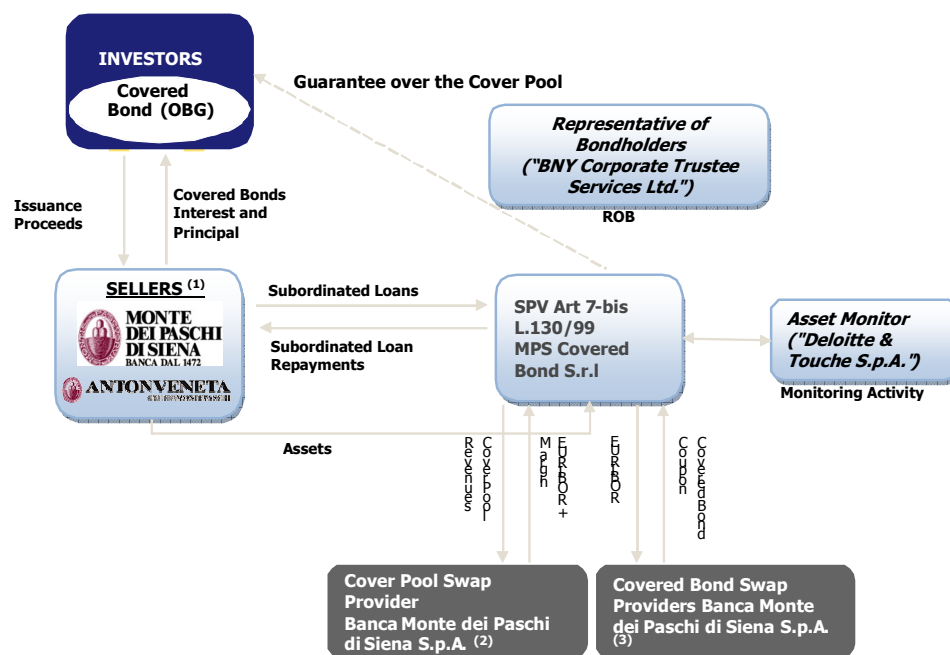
INVESTORS

Covered Bond (OBG)

Guarantee over the Cover Pool

Representative of Bondholders ("BNY Corporate Trustee Services Ltd.")

ROB

Issuance Proceeds

Covered Bonds Interest and Principal

SELLERS $^{(1)}$

MONTE DEI PASCHI DI SIENA BANCA DAL 1472

ANTONVENETA

Subordinated Loans

Subordinated Loan Repayments

SPV Art 7-bis L.130/99 MPS Covered Bond S.r.l

Asset Monitor ("Deloitte & Touche S.p.A.")

Monitoring Activity

Assets

Revenues Cover Pool

Margin EURIBOR +

EURIBOR

Coupon Covered Bond

Cover Pool Swap Provider Banca Monte dei Paschi di Siena S.p.A. $^{(2)}$

Covered Bond Swap Providers Banca Monte dei Paschi di Siena S.p.A. $^{(3)}$